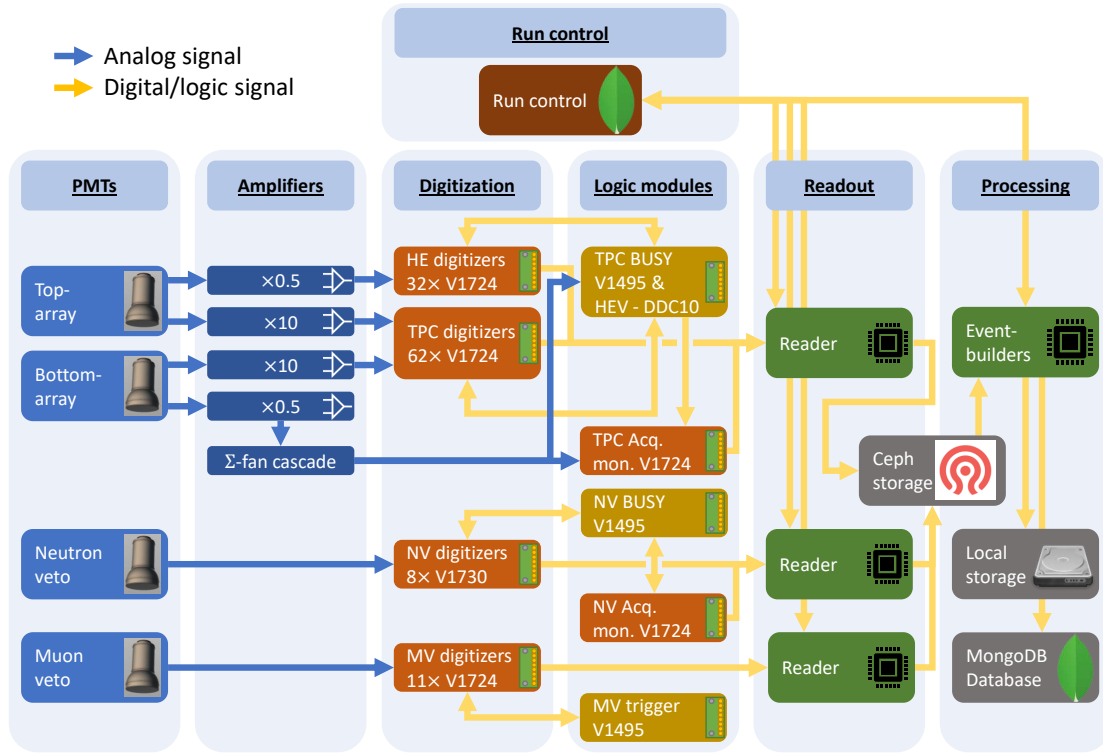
Analog signal
Digital/logic signal

Run control

Run control

PMTs

Amplifiers

Digitization

Logic modules

Readout

Processing

Top-array

Bottom-array

Neutron veto

Muon veto

×0.5

×10

×10

×0.5

Σ-fan cascade

HE digitizers 32× V1724

TPC digitizers 62× V1724

NV digitizers 8× V1730

MV digitizers 11× V1724

TPC BUSY V1495 & HEV - DDC10

TPC Acq. mon. V1724

NV BUSY V1495

NV Acq. mon. V1724

MV trigger V1495

Reader

Reader

Reader

Event-builders

Ceph storage

Local storage

MongoDB Database